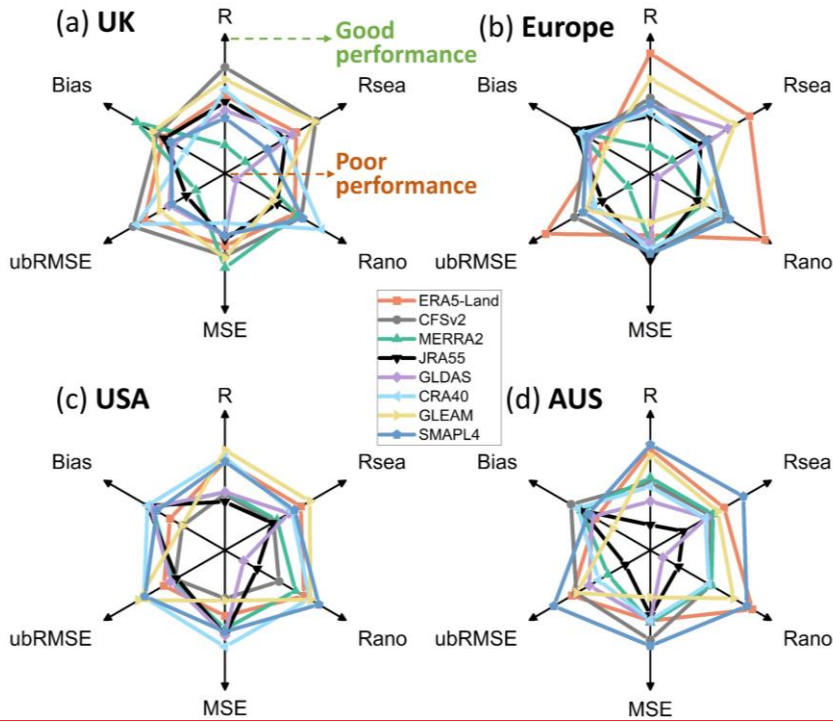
(a) UK
R
Good performance
Rsea
Bias
Poor performance
ubRMSE
Rano
MSE

(b) Europe
R
Rsea
Bias
ubRMSE
Rano
MSE

ERA5-Land
CFSv2
MERRA2
JRA55
GLDAS
CRA40
GLEAM
SMAPL4

(c) USA
R
Rsea
Bias
ubRMSE
Rano
MSE

(d) AUS
R
Rsea
Bias
ubRMSE
Rano
MSE